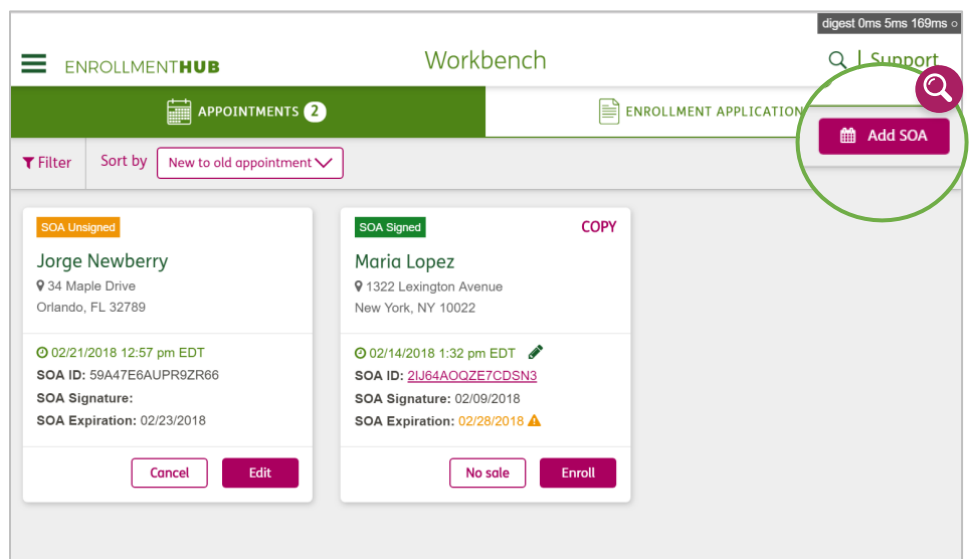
digest 0ms 5ms 169ms

ENROLLMENTHUB

Workbench

Support

APPOINTMENTS 2

ENROLLMENT APPLICATION

Add SOA

Filter

Sort by

New to old appointment

SOA Unsigned

Jorge Newberry

34 Maple Drive
Orlando, FL 32789

02/21/2018 12:57 pm EDT
SOA ID: 59A47E6AUPR9ZR66
SOA Signature:
SOA Expiration: 02/23/2018

Cancel

Edit

SOA Signed

COPY

Maria Lopez

1322 Lexington Avenue
New York, NY 10022

02/14/2018 1:32 pm EDT
SOA ID: 2IJ64AOQZE7CDSN3
SOA Signature: 02/09/2018
SOA Expiration: 02/28/2018

No sale

Enroll